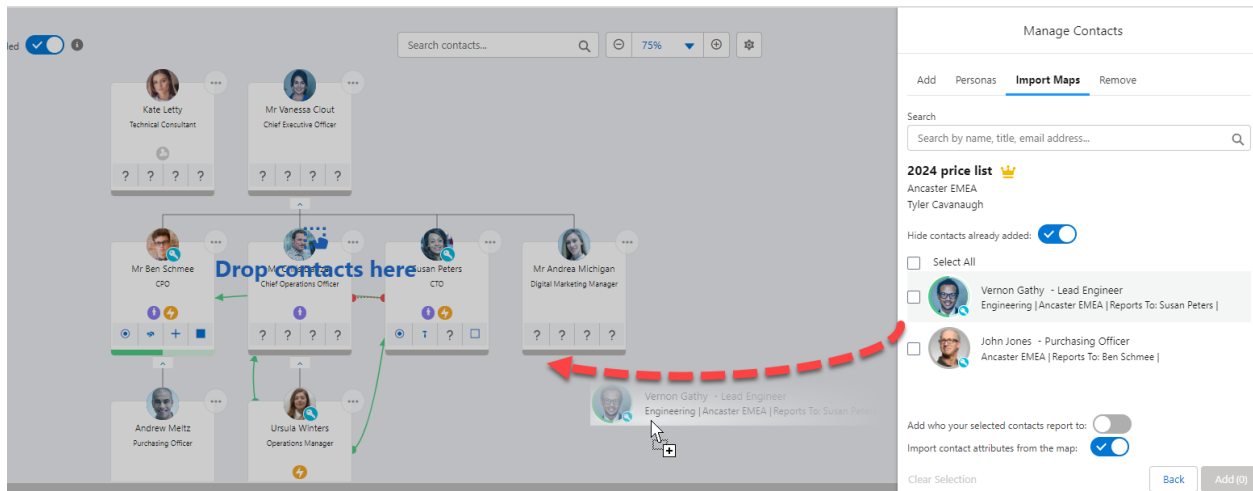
led

Search contacts...

75%

Kate Letty
Technical Consultant

? ? ? ?

Mr Vanessa Clout
Chief Executive Officer

? ? ? ?

Mr Ben Schmee
CPO

Drop contacts here

Chief Operations Officer

? ? ? ?

Susan Peters
CTO

?

Mr Andrea Michigan
Digital Marketing Manager

? ? ? ?

Andrew Meltz
Purchasing Officer

Ursula Winters
Operations Manager

Vernon Gathy - Lead Engineer
Engineering | Ancaster EMEA | Reports To: Susan Pete

Manage Contacts

Add Personas Import Maps Remove

Search

Search by name, title, email address...

2024 price list
Ancaster EMEA
Tyler Cavanaugh

Hide contacts already added:

Select All

Vernon Gathy - Lead Engineer
Engineering | Ancaster EMEA | Reports To: Susan Peters |

John Jones - Purchasing Officer
Ancaster EMEA | Reports To: Ben Schmee |

Add who your selected contacts report to:

Import contact attributes from the map:

Clear Selection

Back

Add (0)